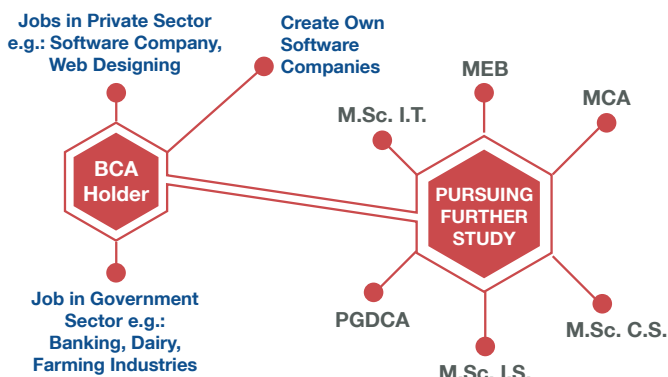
Jobs in Private Sector e.g.: Software Company, Web Designing

Create Own Software Companies

BCA Holder

Job in Government Sector e.g.: Banking, Dairy, Farming Industries

MEB

MCA

M.Sc. I.T.

PURSUING FURTHER STUDY

PGDCA

M.Sc. C.S.

M.Sc. I.S.